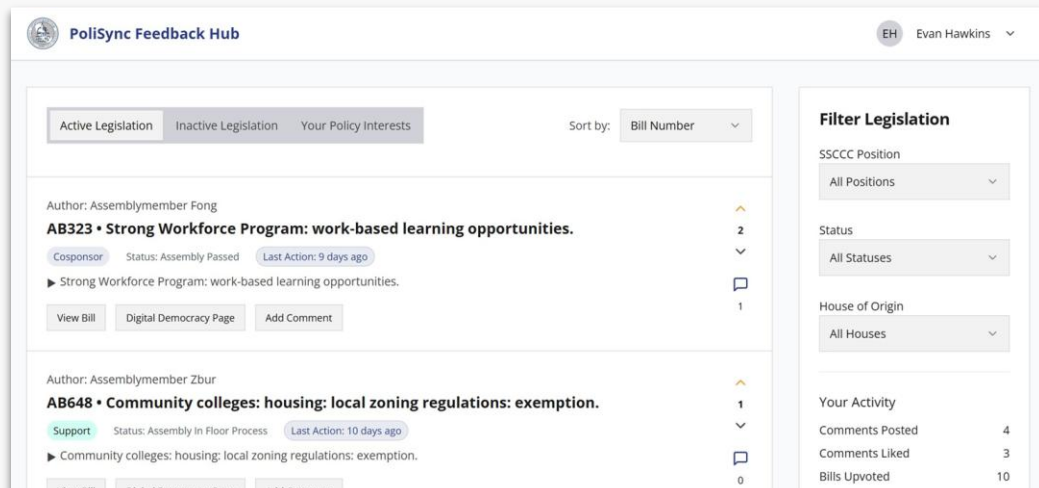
PoliSync Feedback Hub

EH Evan Hawkins

Active Legislation Inactive Legislation Your Policy Interests

Sort by: Bill Number

Author: Assemblymember Fong

AB323 • Strong Workforce Program: work-based learning opportunities.

Cosponsor Status: Assembly Passed Last Action: 9 days ago

▶ Strong Workforce Program: work-based learning opportunities.

View Bill Digital Democracy Page Add Comment

2

1

Author: Assemblymember Zbur

AB648 • Community colleges: housing: local zoning regulations: exemption.

Support Status: Assembly In Floor Process Last Action: 10 days ago

▶ Community colleges: housing: local zoning regulations: exemption.

1

0

Filter Legislation

SSCCC Position

All Positions

Status

All Statuses

House of Origin

All Houses

Your Activity

| | |
|---|---|
| Comments Posted | 4 |
| Comments Liked | 3 |
| Bills Upvoted | 10 |